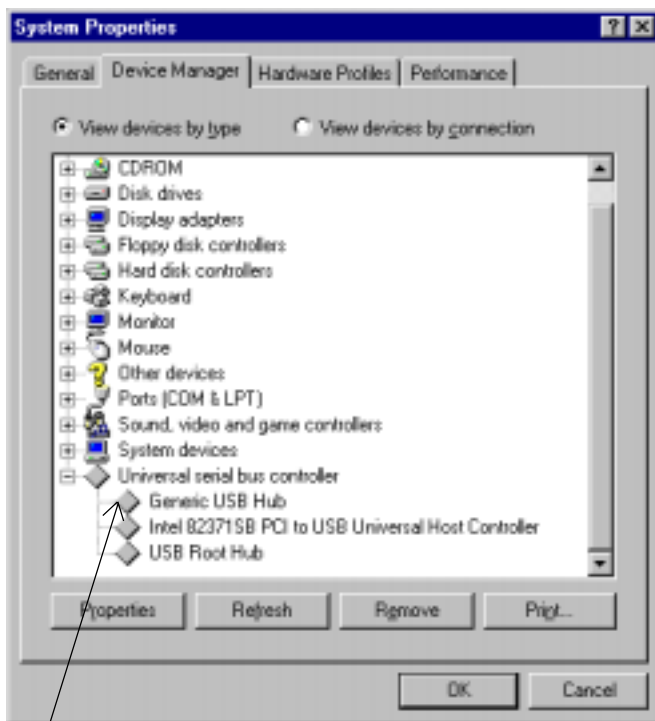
System Properties

General | Device Manager | Hardware Profiles | Performance

View devices by type
View devices by connection

CDROM
Disk drives
Display adapters
Floppy disk controllers
Hard disk controllers
Keyboard
Monitor
Mouse
Other devices
Ports (COM & LPT)
Sound, video and game controllers
System devices
Universal serial bus controller
Generic USB Hub
Intel 82371SB PCI to USB Universal Host Controller
USB Root Hub

Properties
Refresh
Remove
Print...

OK
Cancel